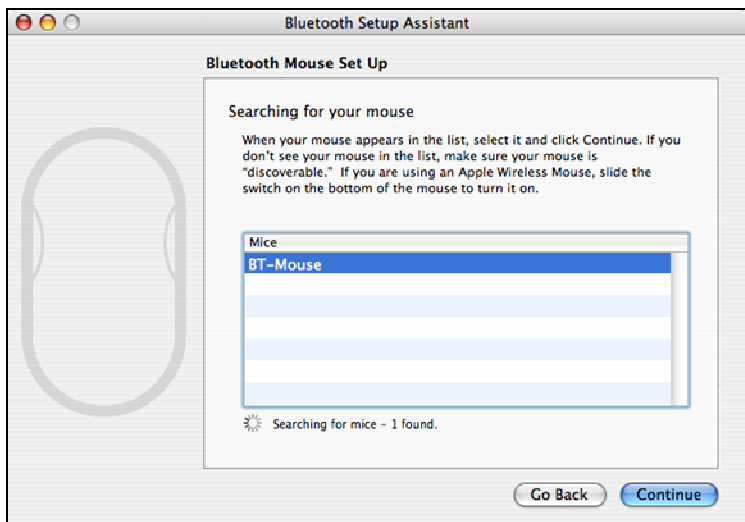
Bluetooth Setup Assistant

Bluetooth Mouse Set Up

Searching for your mouse

When your mouse appears in the list, select it and click Continue. If you don't see your mouse in the list, make sure your mouse is "discoverable." If you are using an Apple Wireless Mouse, slide the switch on the bottom of the mouse to turn it on.

Mice
BT-Mouse

Searching for mice – 1 found.

Go Back
Continue